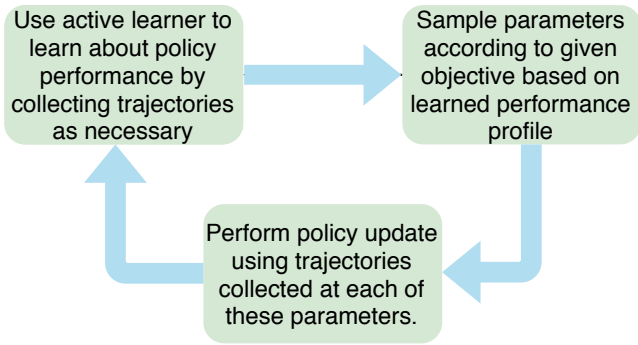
Use active learner to learn about policy performance by collecting trajectories as necessary

Sample parameters according to given objective based on learned performance profile

Perform policy update using trajectories collected at each of these parameters.